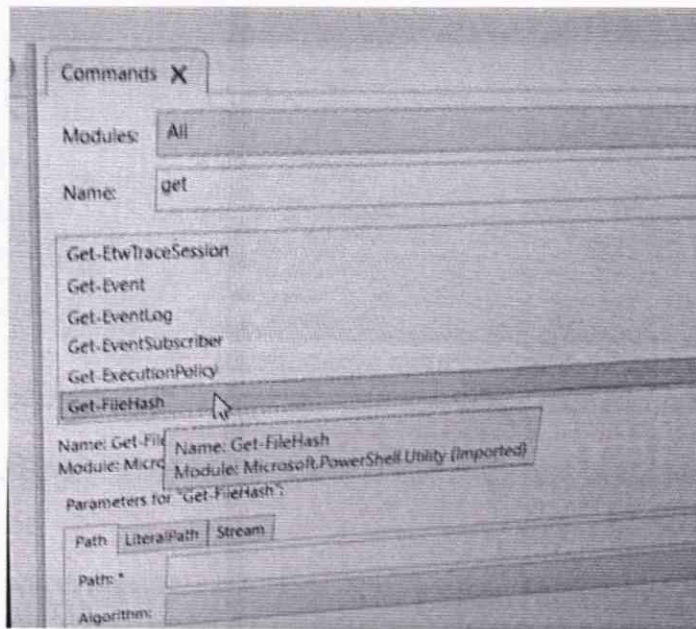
Commands X

Modules: All

Name: get

Get-EtwTraceSession
Get-Event
Get-EventLog
Get-EventSubscriber
Get-ExecutionPolicy
Get-FileHash

Name: Get-Fil
Module: Micro

Name: Get-FileHash
Module: Microsoft.PowerShell.Utility (Imported)

Parameters for "Get-FileHash":

Path | LiteralPath | Stream

Path: *

Algorithm: